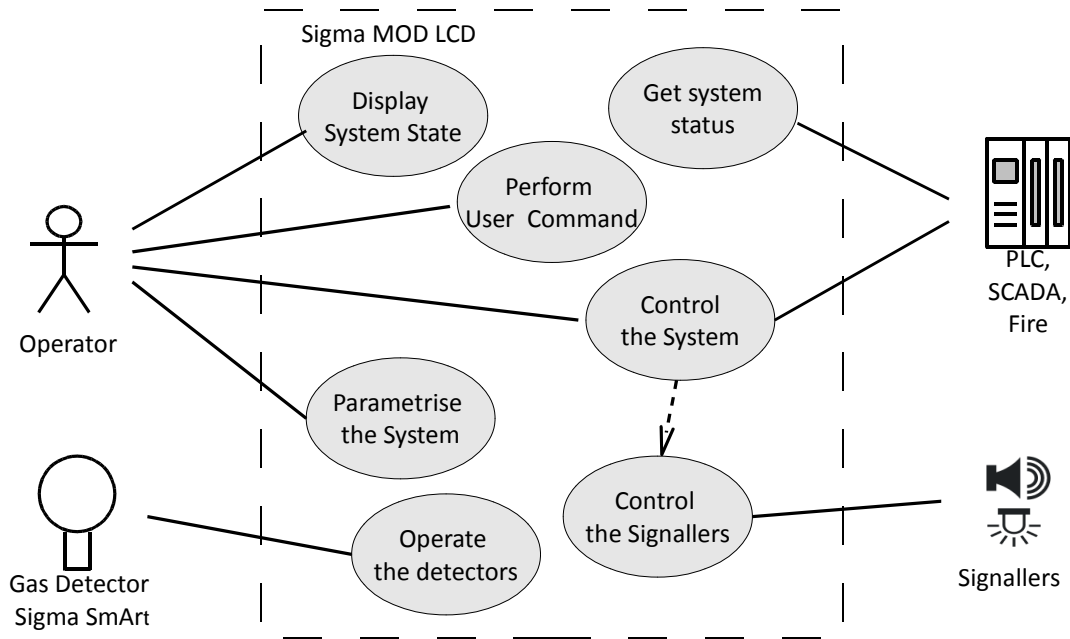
Sigma MOD LCD

Display System State

Get system status

Perform User Command

Control the System

Parametrise the System

Control the Signallers

Operate the detectors

Operator

PLC, SCADA, Fire

Gas Detector Sigma SmArt

Signallers